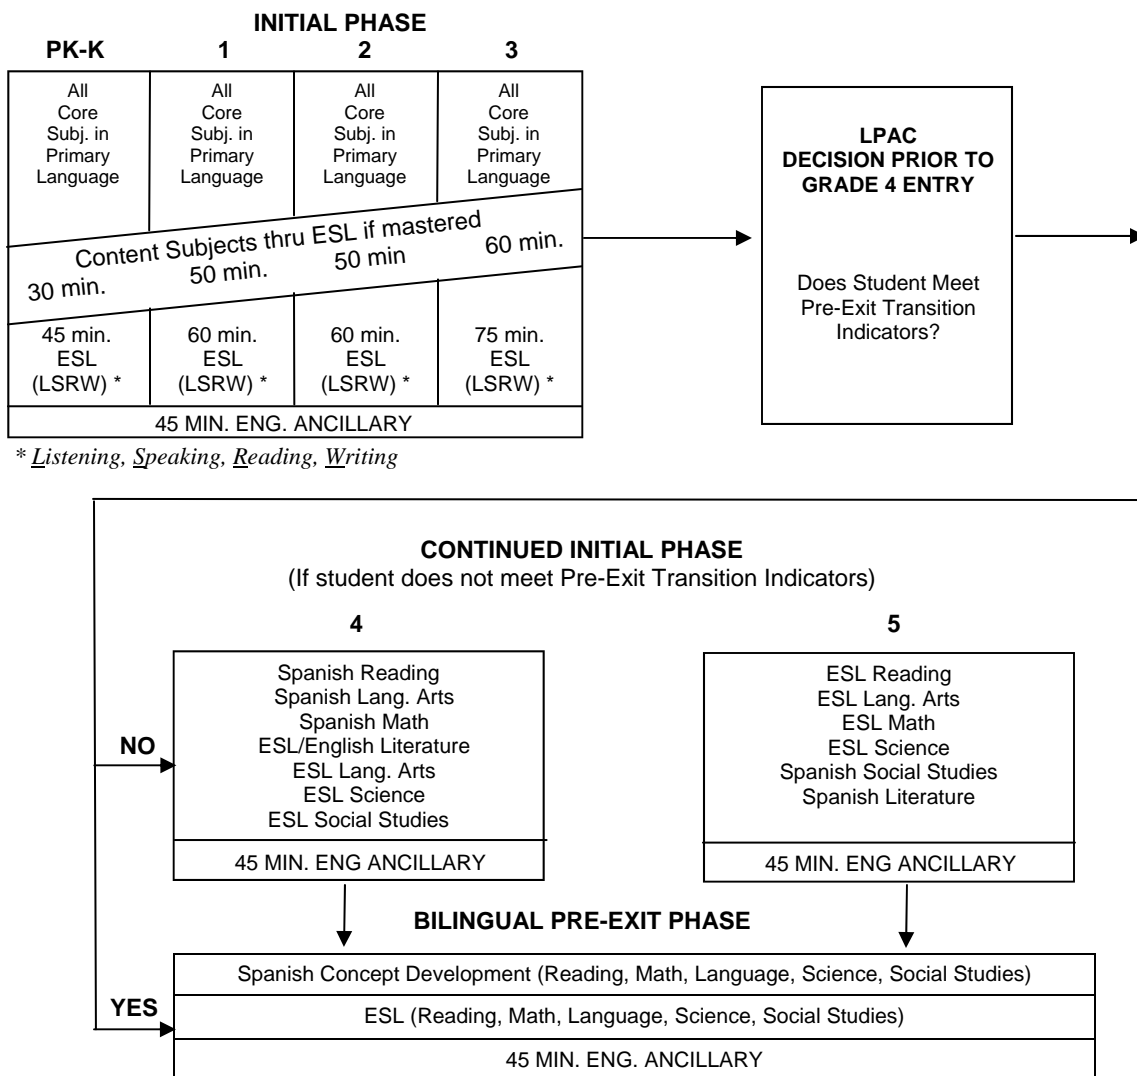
INITIAL PHASE

| PK-K | 1 | 2 | 3 |
|---|---|---|---|
| All Core Subj. in Primary Language | All Core Subj. in Primary Language | All Core Subj. in Primary Language | All Core Subj. in Primary Language |
| Content Subjects thru ESL if mastered 30 min. | 50 min. | 50 min | 60 min. |
| 45 min. ESL (LSRW) * | 60 min. ESL (LSRW) * | 60 min. ESL (LSRW) * | 75 min. ESL (LSRW) * |
| 45 MIN. ENG. ANCILLARY | | | |

* Listening, Speaking, Reading, Writing

LPAC DECISION PRIOR TO GRADE 4 ENTRY

Does Student Meet Pre-Exit Transition Indicators?

CONTINUED INITIAL PHASE
(If student does not meet Pre-Exit Transition Indicators)

NO

4

Spanish Reading
Spanish Lang. Arts
Spanish Math
ESL/English Literature
ESL Lang. Arts
ESL Science
ESL Social Studies

45 MIN. ENG ANCILLARY

5

ESL Reading
ESL Lang. Arts
ESL Math
ESL Science
Spanish Social Studies
Spanish Literature

45 MIN. ENG ANCILLARY

BILINGUAL PRE-EXIT PHASE

YES

Spanish Concept Development (Reading, Math, Language, Science, Social Studies)

ESL (Reading, Math, Language, Science, Social Studies)

45 MIN. ENG. ANCILLARY